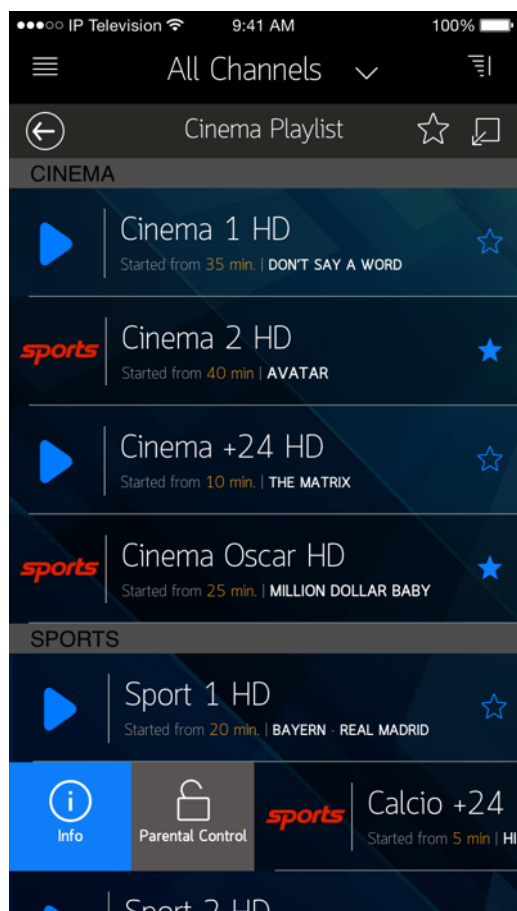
●●●○○ IP Television 9:41 AM 100%

All Channels

Cinema Playlist

CINEMA

Cinema 1 HD
Started from 35 min. | DON'T SAY A WORD

sports
Cinema 2 HD
Started from 40 min | AVATAR

Cinema +24 HD
Started from 10 min. | THE MATRIX

sports
Cinema Oscar HD
Started from 25 min. | MILLION DOLLAR BABY

SPORTS

Sport 1 HD
Started from 20 min. | BAYERN - REAL MADRID

Info

Parental Control

sports
Calcio +24
Started from 5 min | H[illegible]

Sport 2 HD